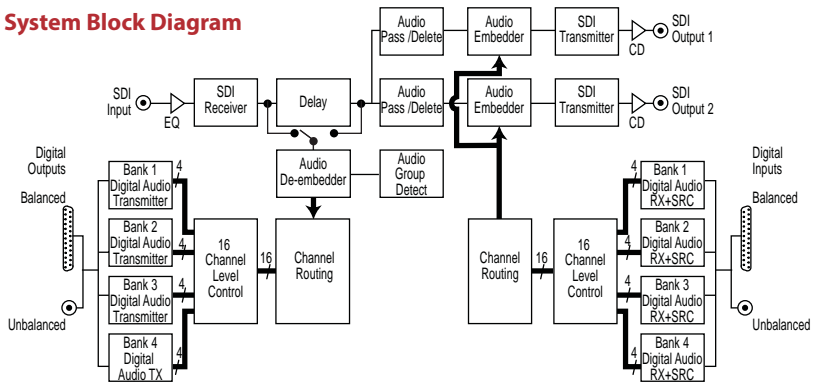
System Block Diagram

Audio Pass /Delete

Audio Embedder

SDI Transmitter

CD

SDI Output 1

SDI Input

EQ

SDI Receiver

Delay

Audio Pass /Delete

Audio Embedder

SDI Transmitter

CD

SDI Output 2

Digital Outputs

Balanced

Unbalanced

Bank 1 Digital Audio Transmitter

4

Bank 2 Digital Audio Transmitter

4

Bank 3 Digital Audio Transmitter

4

Bank 4 Digital Audio TX

4

16 Channel Level Control

16

Audio De-embedder

Audio Group Detect

Channel Routing

Channel Routing

16

16 Channel Level Control

4

Bank 1 Digital Audio RX+SRC

4

Bank 2 Digital Audio RX+SRC

4

Bank 3 Digital Audio RX+SRC

4

Bank 4 Digital Audio RX+SRC

Digital Inputs

Balanced

Unbalanced